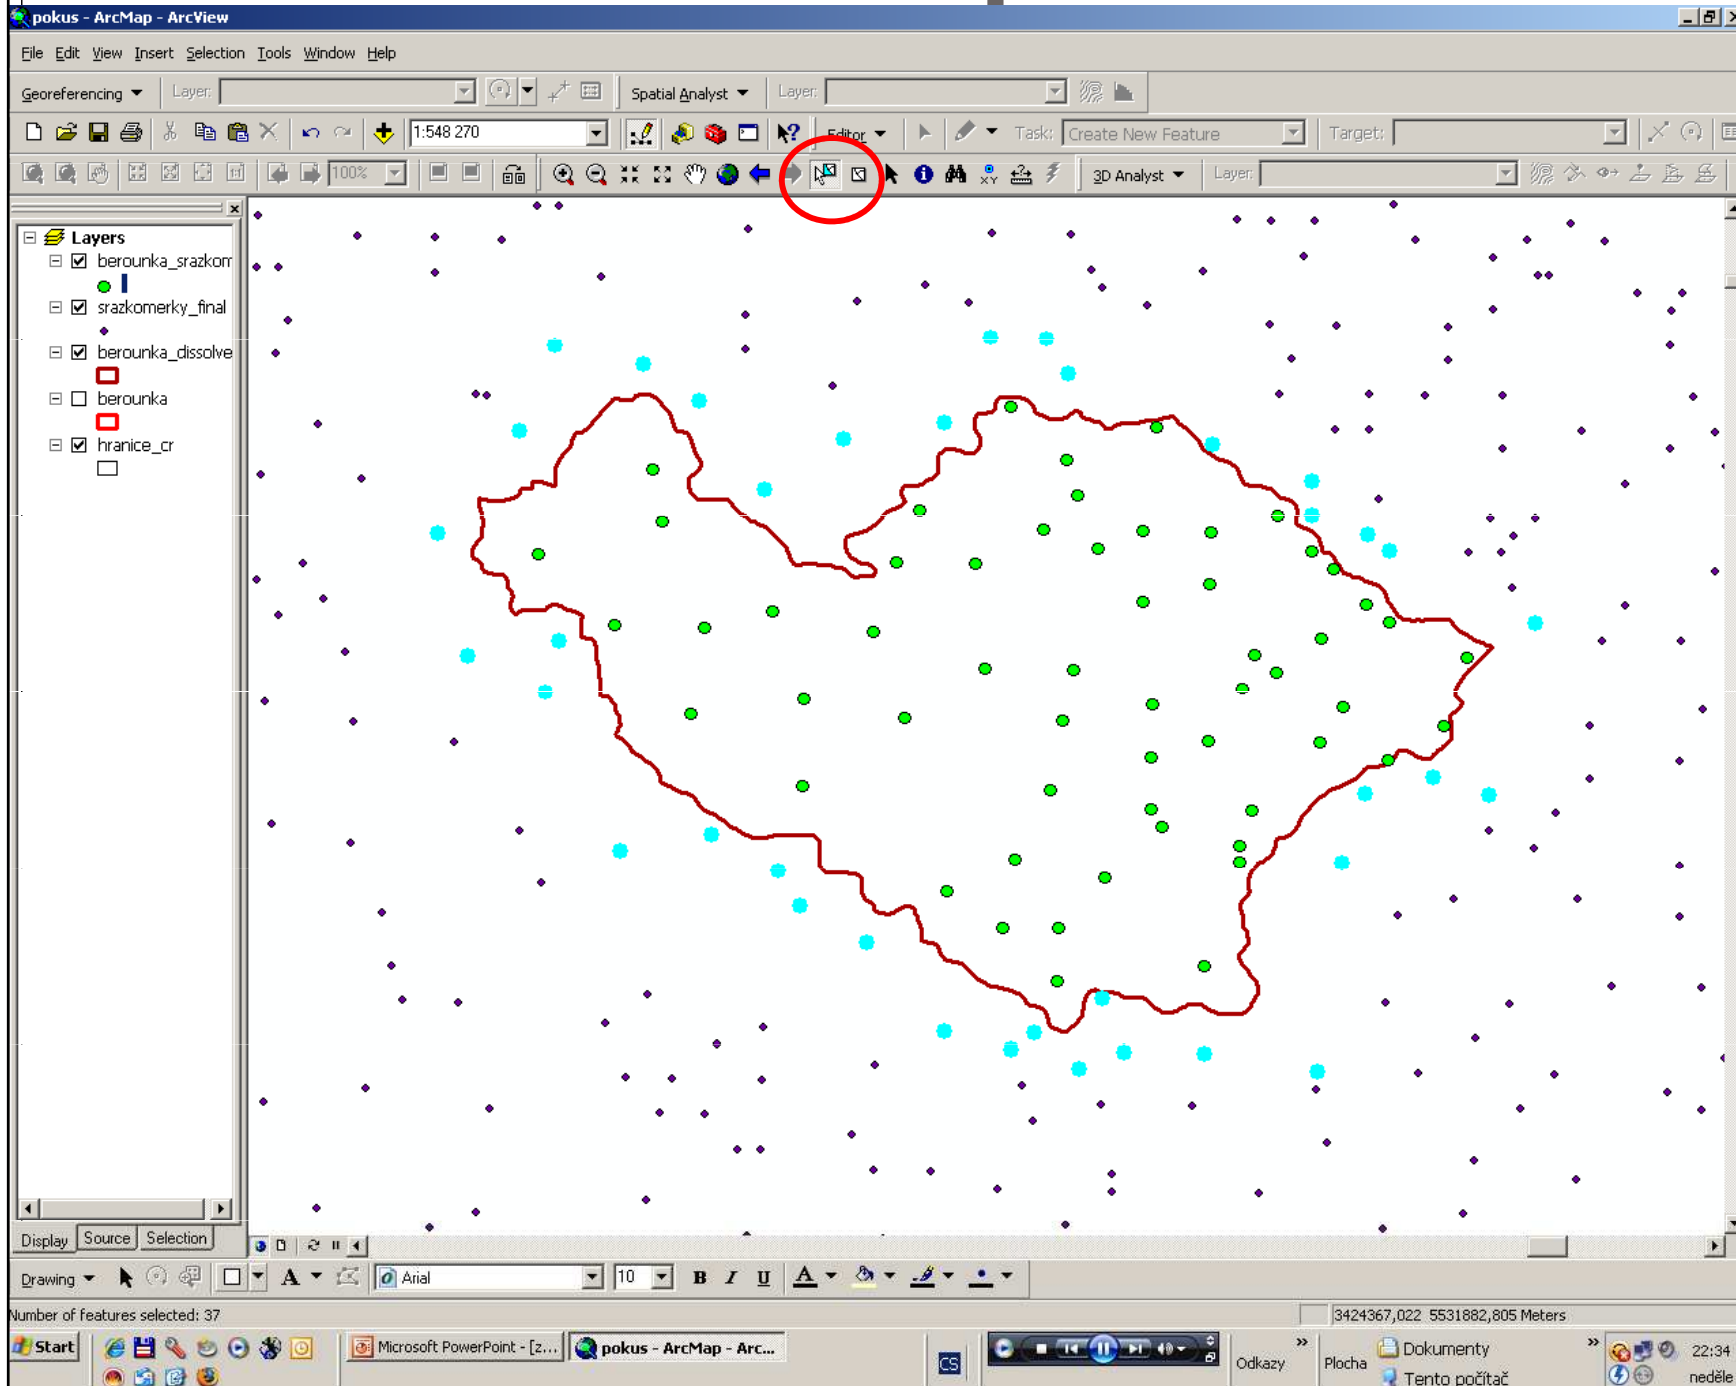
pokus - ArcMap - ArcView

File Edit View Insert Selection Tools Window Help

Georeferencing Layer: Spatial Analyst Layer:

1:548 270 Editor Task: Create New Feature Target:

100% 3D Analyst Layer:

Layers
berounka_srazkom
srazkomerky_final
berounka_dissolve
berounka
hranice_cr

Display Source Selection

Drawing Arial 10 B I U A

Number of features selected: 37 3424367,022 5531882,805 Meters

Start Microsoft PowerPoint - [z... pokus - ArcMap - Arc... CS Odkazy Plocha Dokumenty Tento počítač 22:34 neděle